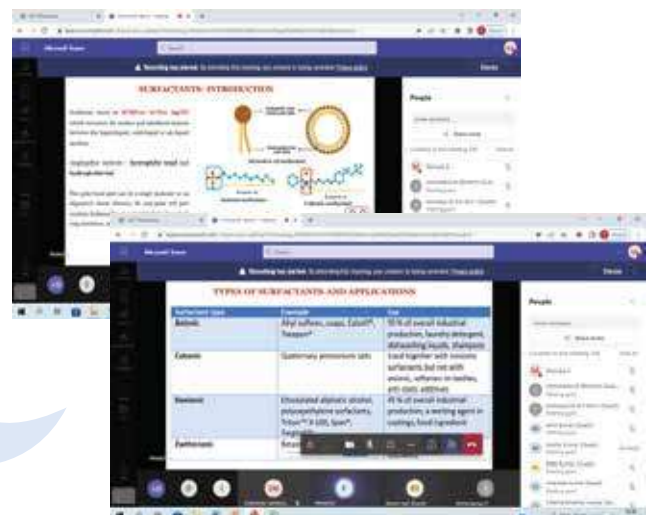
Microsoft Teams

Recording has started. By attending this meeting, you consent to being recorded. Privacy policy

Dismiss

SURFACTANTS: INTRODUCTION

Surfactants (surface active agents) are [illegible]

Amphiphilic molecules – hydrophobic head and hydrophilic tail

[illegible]

People

Microsoft Teams

Recording has started. By attending this meeting, you consent to being recorded. Privacy policy

Dismiss

TYPES OF SURFACTANTS AND APPLICATIONS

| Surfactant type | Example | Use |
|---|---|---|
| Anionic | Alkyl sulfates, soaps, Calsoft®, Texapon® | 70 % of overall industrial production, laundry detergent, dishwashing liquids, shampoos |
| Cationic | Quaternary ammonium salts | Used together with nonionic surfactants but not with anionic, softener in textiles, anti-static additives |
| Nonionic | Ethoxylated aliphatic alcohol, polyoxyethylene surfactants, Triton™ X-100, Span®, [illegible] | 45 % of overall industrial production, a wetting agent in coatings, food ingredient |
| Zwitterionic | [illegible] | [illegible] |

People

Show more